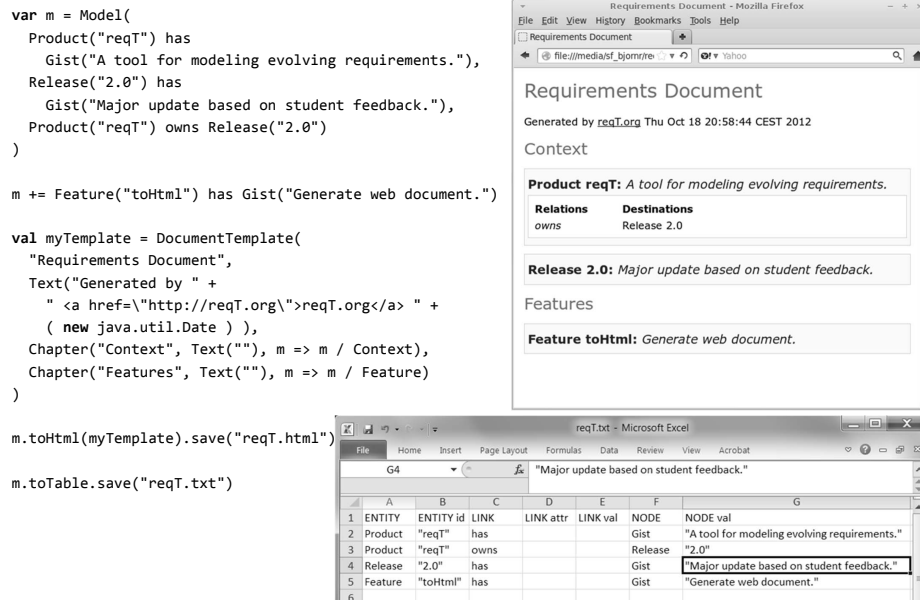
var m = Model(
  Product("reqT") has
    Gist("A tool for modeling evolving requirements."),
  Release("2.0") has
    Gist("Major update based on student feedback."),
  Product("reqT") owns Release("2.0")
)

m += Feature("toHtml") has Gist("Generate web document.")

val myTemplate = DocumentTemplate(
  "Requirements Document",
  Text("Generated by " +
    " <a href=\"http://reqT.org\">reqT.org</a> " +
    ( new java.util.Date ) ),
  Chapter("Context", Text(""), m => m / Context),
  Chapter("Features", Text(""), m => m / Feature)
)

m.toHtml(myTemplate).save("reqT.html")

m.toTable.save("reqT.txt")

Requirements Document - Mozilla Firefox
File Edit View History Bookmarks Tools Help
Requirements Document
file:///media/sf_bjornr/re
Yahoo

Requirements Document

Generated by reqT.org Thu Oct 18 20:58:44 CEST 2012

Context

Product reqT: A tool for modeling evolving requirements.

| Relations | Destinations |
|---|---|
| owns | Release 2.0 |

Release 2.0: Major update based on student feedback.

Features

Feature toHtml: Generate web document.

reqT.txt - Microsoft Excel
File Home Insert Page Layout Formulas Data Review View Acrobat
G4 "Major update based on student feedback."

| | A | B | C | D | E | F | G |
|---|---|---|---|---|---|---|---|
| 1 | ENTITY | ENTITY id | LINK | LINK attr | LINK val | NODE | NODE val |
| 2 | Product | "reqT" | has | | | Gist | "A tool for modeling evolving requirements." |
| 3 | Product | "reqT" | owns | | | Release | "2.0" |
| 4 | Release | "2.0" | has | | | Gist | "Major update based on student feedback." |
| 5 | Feature | "toHtml" | has | | | Gist | "Generate web document." |
| 6 | | | | | | | |